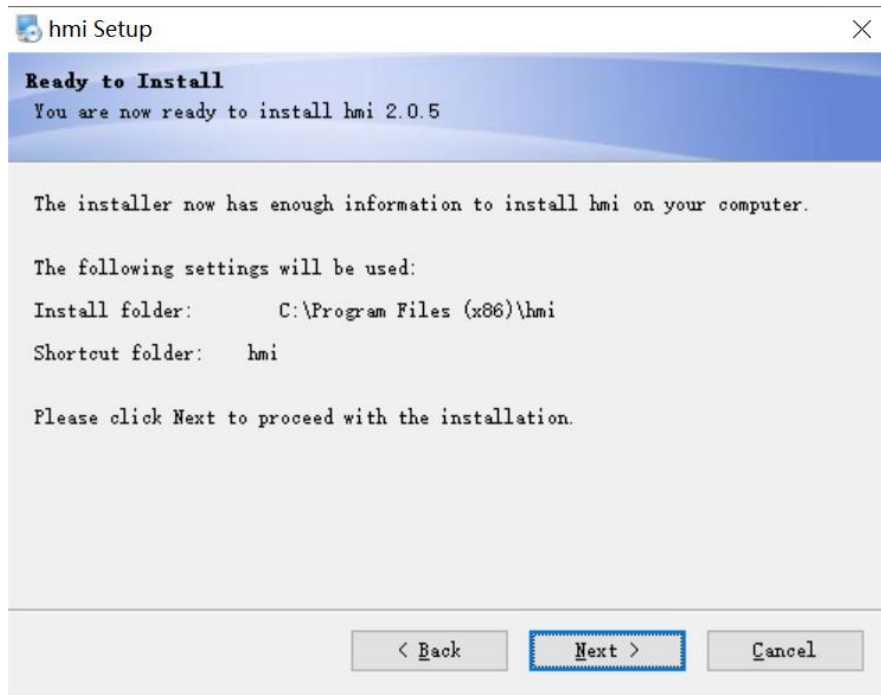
hmi Setup

Ready to Install
You are now ready to install hmi 2.0.5

The installer now has enough information to install hmi on your computer.

The following settings will be used:

Install folder: C:\Program Files (x86)\hmi

Shortcut folder: hmi

Please click Next to proceed with the installation.

< Back

Next >

Cancel